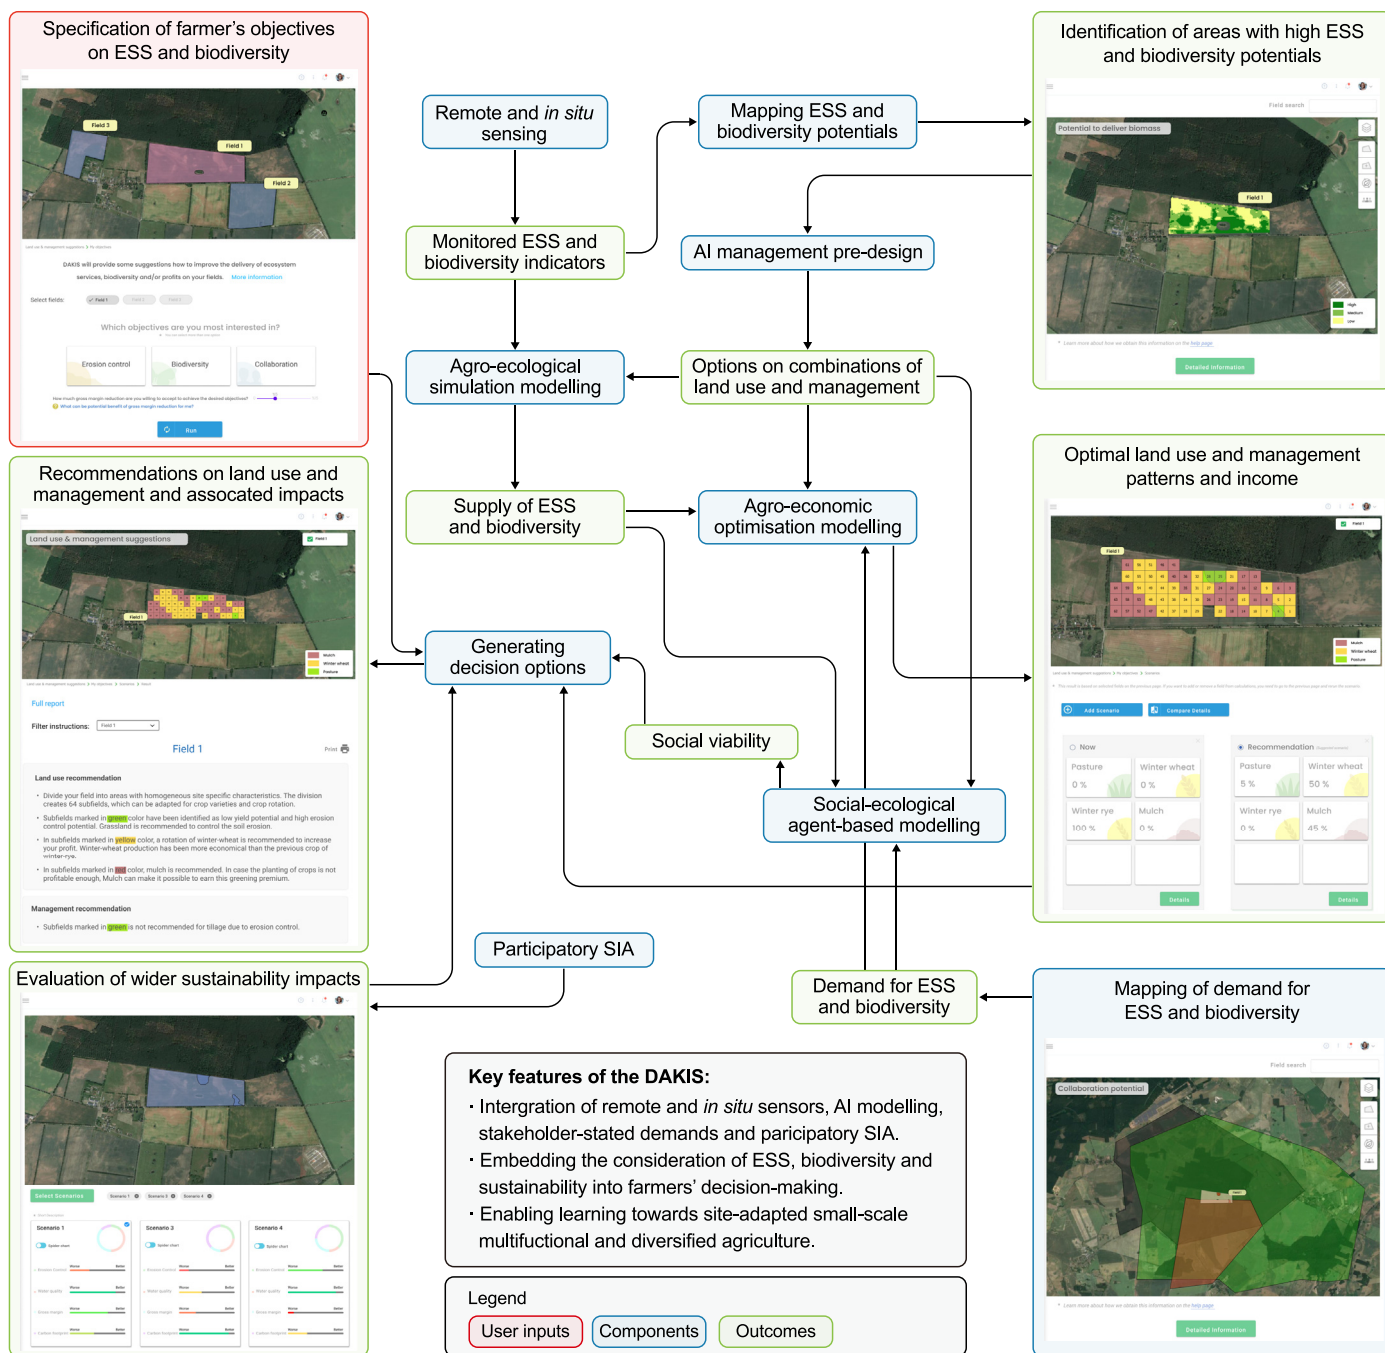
Specification of farmer's objectives on ESS and biodiversity

Field 3
Field 1
Field 2

DAKIS will provide some suggestions how to improve the delivery of ecosystem services, biodiversity and/or profits on your fields. More information

Select fields:

Which objectives are you most interested in?

Erosion control
Biodiversity
Collaboration

How much gross margin reduction are you willing to accept to achieve the desired objectives?
What can be potential benefit of gross margin reduction for me?

Run

Recommendations on land use and management and assocated impacts

Land use & management suggestions
Field 1

Full report

Filter instructions: Field 1

Field 1

Print

Land use recommendation

Divide your field into areas with homogeneous site specific characteristics. The division creates 64 subfields, which can be adapted for crop varieties and crop rotation.

Subfields marked in green color have been identified as low yield potential and high erosion control potential. Grassland is recommended to control the soil erosion.

In subfields marked in yellow color, a rotation of winter-wheat is recommended to increase your profit. Winter-wheat production has been more economical than the previous crop of winter-rye.

In subfields marked in red color, mulch is recommended. In case the planting of crops is not profitable enough, Mulch can make it possible to earn this greening premium.

Management recommendation

Subfields marked in green is not recommended for tillage due to erosion control.

Evaluation of wider sustainability impacts

Select Scenarios
Scenario 1
Scenario 3
Scenario 4

Remote and in situ sensing

Monitored ESS and biodiversity indicators

Mapping ESS and biodiversity potentials

AI management pre-design

Agro-ecological simulation modelling

Options on combinations of land use and management

Supply of ESS and biodiversity

Agro-economic optimisation modelling

Generating decision options

Social viability

Social-ecological agent-based modelling

Participatory SIA

Demand for ESS and biodiversity

Identification of areas with high ESS and biodiversity potentials

Field search
Potential to deliver biomass
Field 1
High
Medium
Low
Detailed information

Optimal land use and management patterns and income

Field 1
Mulch
Winter wheat
Pasture
Add Scenario
Compare Details

Now
Pasture 0 %
Winter wheat 0 %
Winter rye 100 %
Mulch 0 %
Details

Recommendation
Pasture 5 %
Winter wheat 50 %
Winter rye 0 %
Mulch 45 %
Details

Mapping of demand for ESS and biodiversity

Field search
Collaboration potential
Detailed information

Key features of the DAKIS:
· Intergration of remote and in situ sensors, AI modelling, stakeholder-stated demands and paricipatory SIA.
· Embedding the consideration of ESS, biodiversity and sustainability into farmers' decision-making.
· Enabling learning towards site-adapted small-scale multifunctional and diversified agriculture.

Legend
User inputs
Components
Outcomes